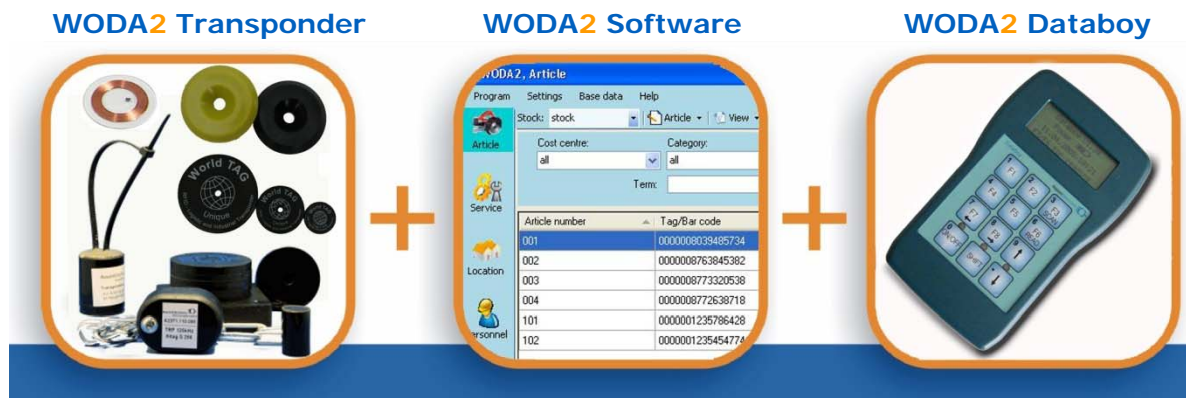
WODA2 Transponder

World TAG

Unique

World TAG

WODA2 Software

WODA2, Article

Program Settings Base data Help

Stock: stock Article View

Article

Cost centre: all

Category: all

Service

Term:

Location

ersonnel

| Article number | Tag/Bar code |
|---|---|
| 001 | 0000008039485734 |
| 002 | 0000008763845382 |
| 003 | 0000008773320538 |
| 004 | 0000008772638718 |
| 101 | 0000001235786428 |
| 102 | 000000123545477 |

WODA2 Databoy

F1

F2

F3

F4

F5

F6